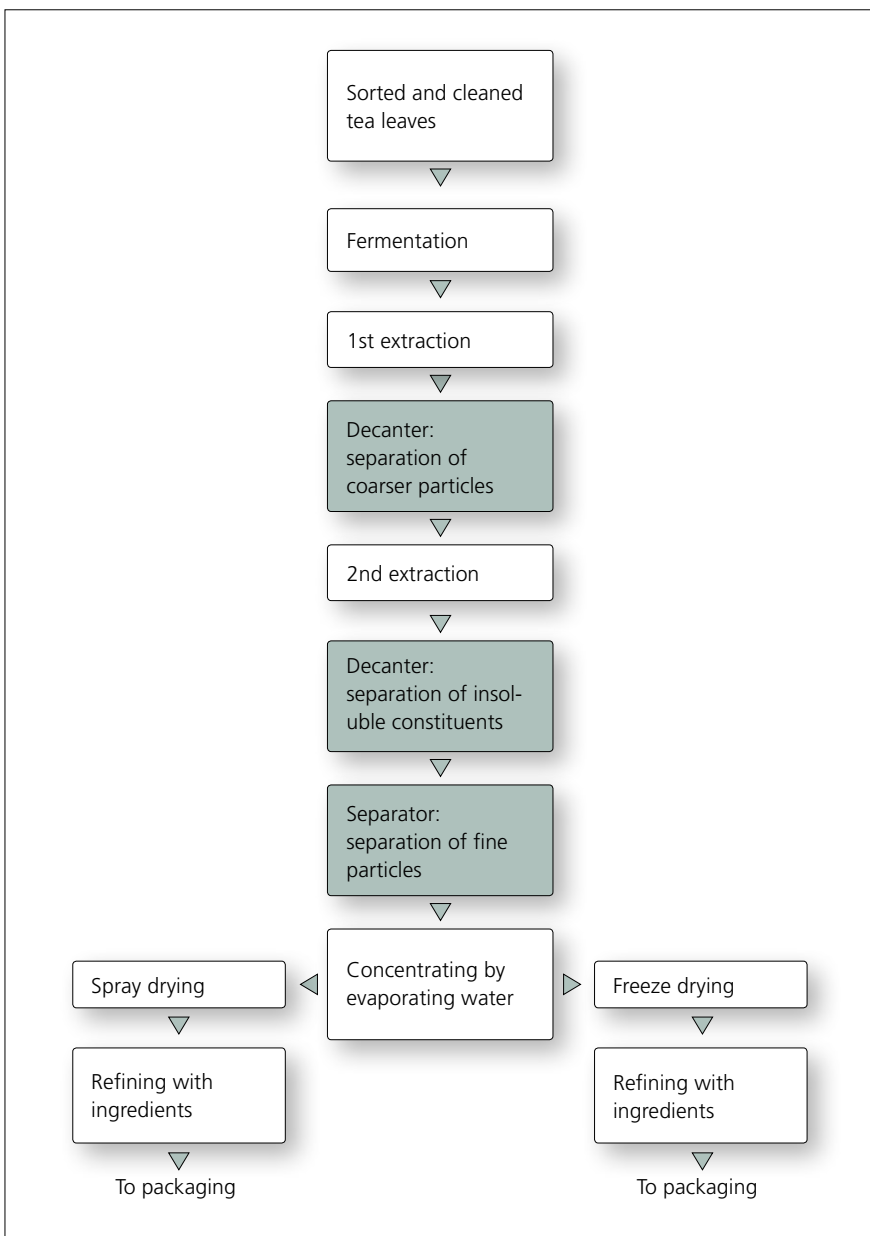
Sorted and cleaned tea leaves

Fermentation

1st extraction

Decanter: separation of coarser particles

2nd extraction

Decanter: separation of insoluble constituents

Separator: separation of fine particles

Spray drying

Concentrating by evaporating water

Freeze drying

Refining with ingredients

To packaging

Refining with ingredients

To packaging